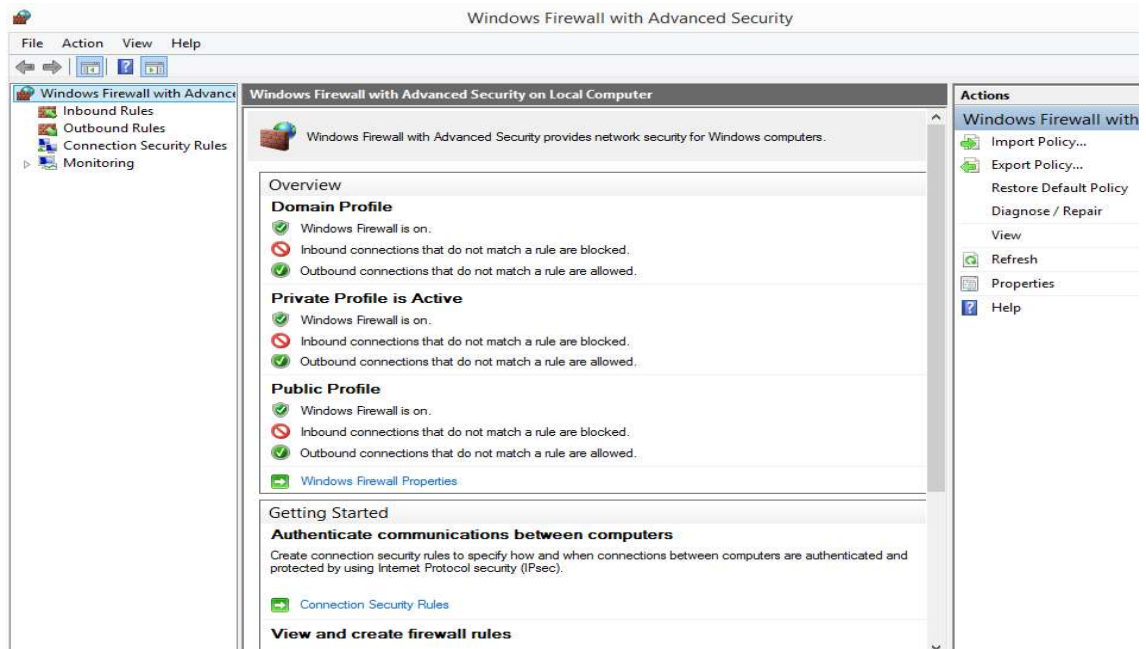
Windows Firewall with Advanced Security

File Action View Help

Windows Firewall with Advance
Inbound Rules
Outbound Rules
Connection Security Rules
Monitoring

Windows Firewall with Advanced Security on Local Computer

Windows Firewall with Advanced Security provides network security for Windows computers.

Overview

Domain Profile
Windows Firewall is on.
Inbound connections that do not match a rule are blocked.
Outbound connections that do not match a rule are allowed.

Private Profile is Active
Windows Firewall is on.
Inbound connections that do not match a rule are blocked.
Outbound connections that do not match a rule are allowed.

Public Profile
Windows Firewall is on.
Inbound connections that do not match a rule are blocked.
Outbound connections that do not match a rule are allowed.

Windows Firewall Properties

Getting Started

Authenticate communications between computers
Create connection security rules to specify how and when connections between computers are authenticated and protected by using Internet Protocol security (IPsec).

Connection Security Rules

View and create firewall rules

Actions
Windows Firewall with
Import Policy...
Export Policy...
Restore Default Policy
Diagnose / Repair
View
Refresh
Properties
Help